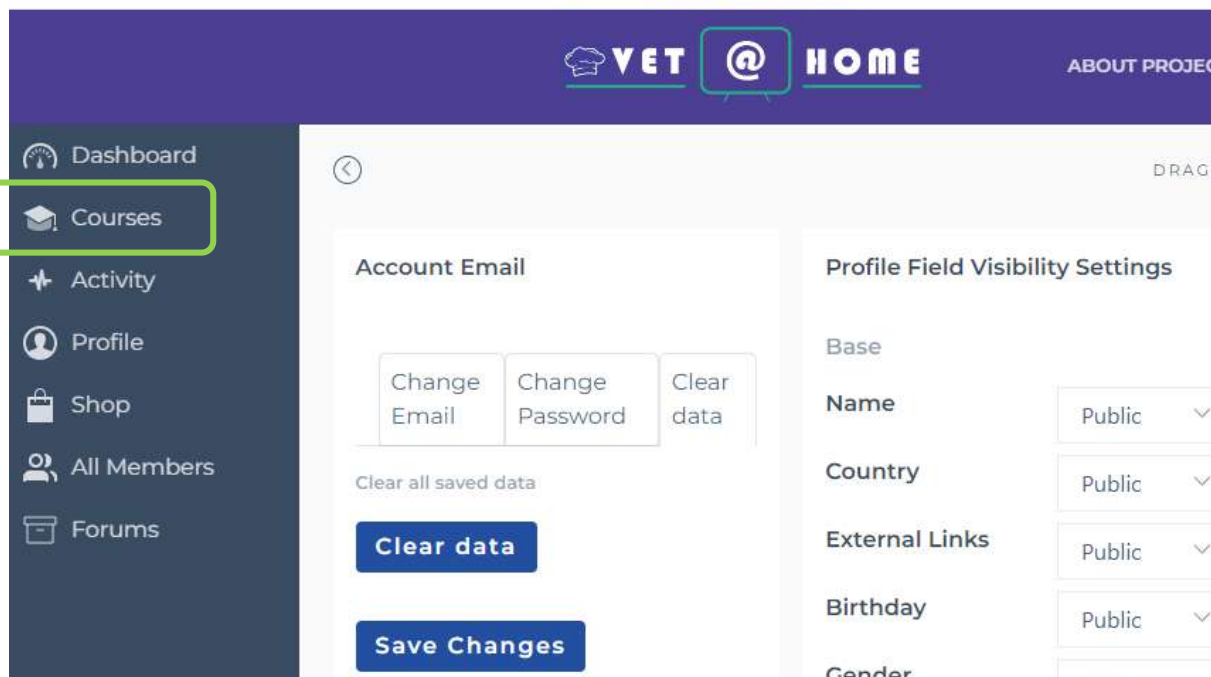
VET @ HOME

ABOUT PROJE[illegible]

Dashboard

Courses

Activity

Profile

Shop

All Members

Forums

DRAG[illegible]

Account Email

Change Email

Change Password

Clear data

Clear all saved data

Clear data

Save Changes

Profile Field Visibility Settings

Base

Name

Public

Country

Public

External Links

Public

Birthday

Public

Gender